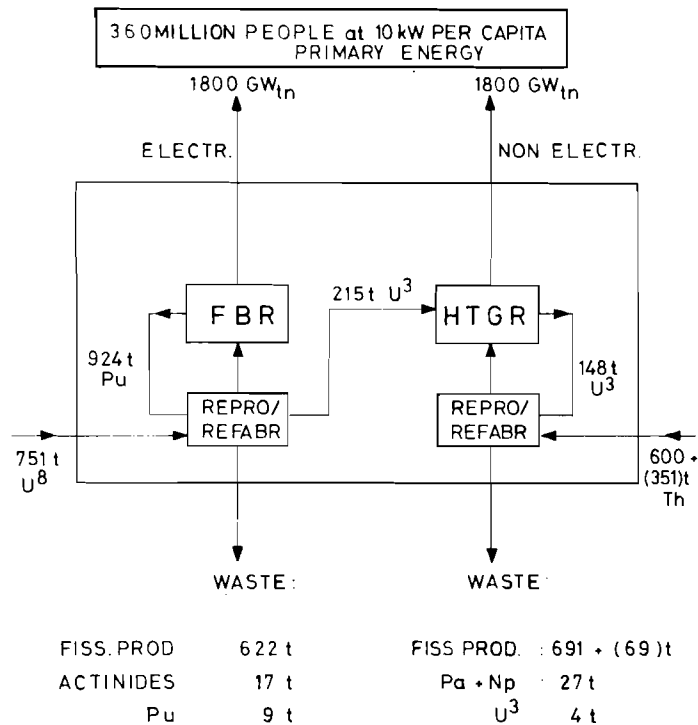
360 MILLION PEOPLE at 10 kW PER CAPITA PRIMARY ENERGY

1800 $GW_{th}$

ELECTR.

1800 $GW_{th}$

NON ELECTR.

FBR

215 t $U^3$

HTGR

924 t Pu

REPRO/ REFABR

148 t $U^3$

REPRO/ REFABR

751 t $U^8$

600 + (351) t Th

WASTE:

WASTE:

| | | | |
|---|---|---|---|
| FISS. PROD | 622 t | FISS PROD. | : 691 + (69) t |
| ACTINIDES | 17 t | Pa + Np | 27 t |
| Pu | 9 t | $U^3$ | 4 t |